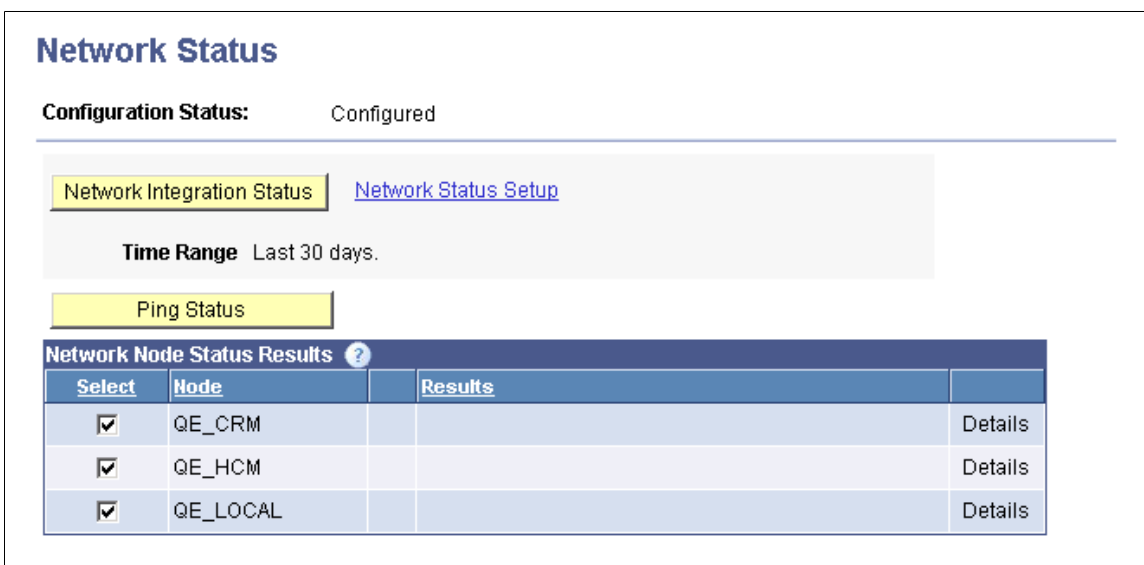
Network Status

Configuration Status: Configured

Network Integration Status Network Status Setup

Time Range Last 30 days.

Ping Status

Network Node Status Results

| Select | Node | | Results | |
|---|---|---|---|---|
| ☑ | QE_CRM | | | Details |
| ☑ | QE_HCM | | | Details |
| ☑ | QE_LOCAL | | | Details |